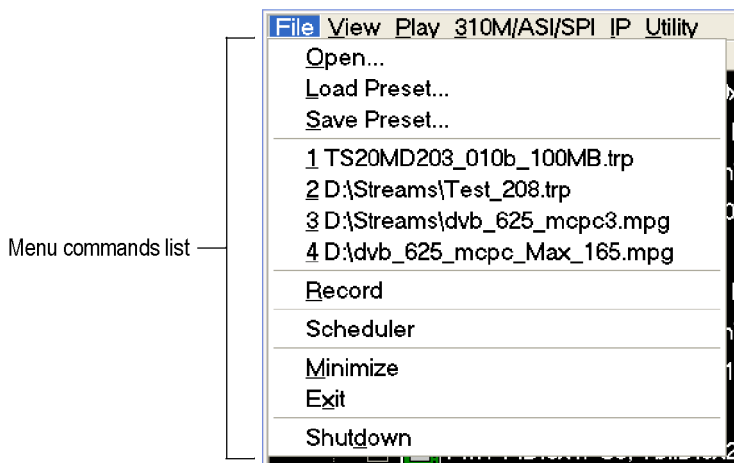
File View Play 310M/ASI/SPI IP Utility

Open...
Load Preset...
Save Preset...

1 TS20MD203_010b_100MB.trp
2 D:\Streams\Test_208.trp
3 D:\Streams\dvb_625_mcpc3.mpg
4 D:\dvb_625_mcpc_Max_165.mpg

Record

Scheduler

Minimize
Exit

Shutdown

Menu commands list